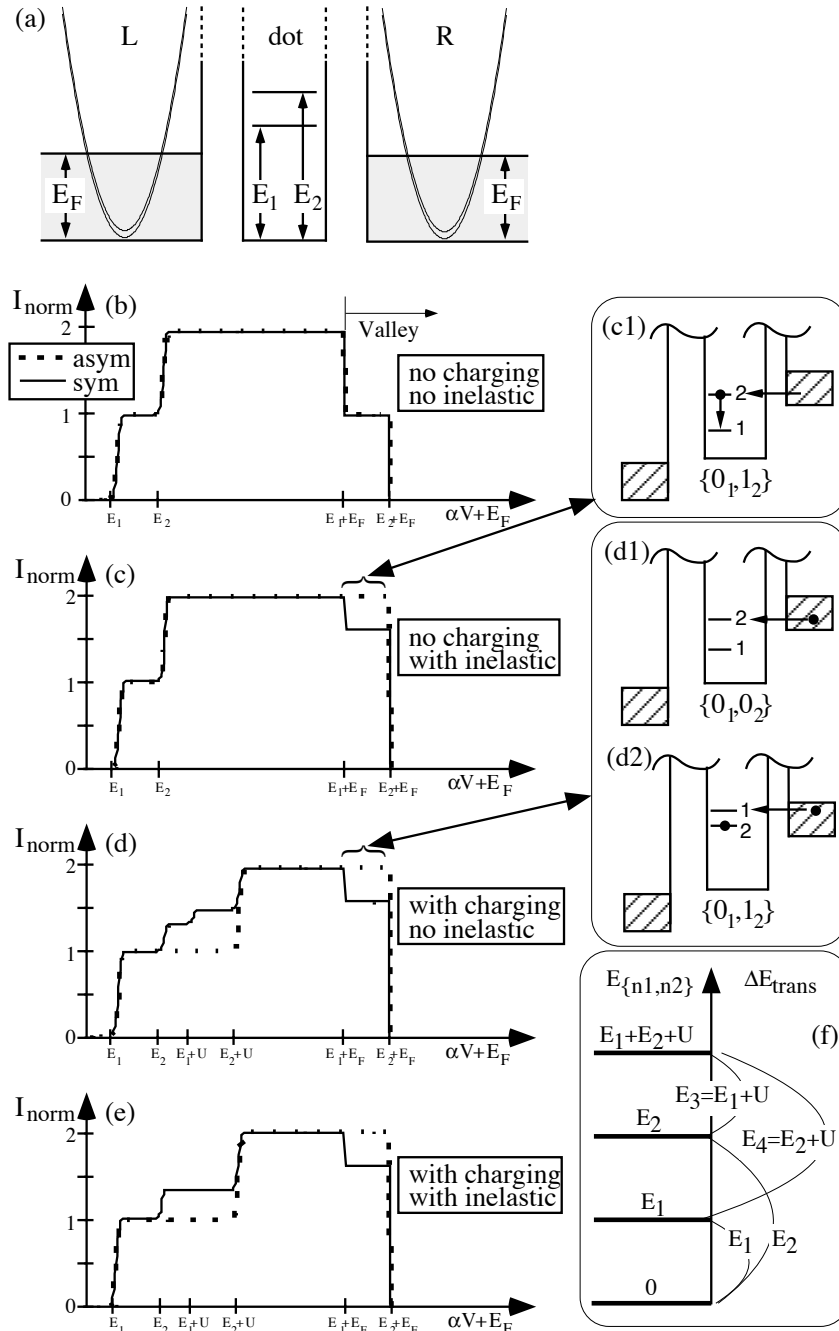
(a)

L

dot

R

$E_F$

$E_1$

$E_2$

$E_F$

$I_{norm}$ (b)

2

1

0

Valley

asym

sym

no charging
no inelastic

$E_1$ $E_2$ $E_1+E_F$ $E_2+E_F$ $\alpha V+E_F$

(c1)

2

1

$\{0_1,1_2\}$

$I_{norm}$ (c)

2

1

0

no charging
with inelastic

$E_1$ $E_2$ $E_1+E_F$ $E_2+E_F$ $\alpha V+E_F$

(d1)

2

1

$\{0_1,0_2\}$

(d2)

1

2

$\{0_1,1_2\}$

$I_{norm}$ (d)

2

1

0

with charging
no inelastic

$E_1$ $E_2$ $E_1+U$ $E_2+U$ $E_1+E_F$ $E_2+E_F$ $\alpha V+E_F$

$I_{norm}$ (e)

2

1

0

with charging
with inelastic

$E_1$ $E_2$ $E_1+U$ $E_2+U$ $E_1+E_F$ $E_2+E_F$ $\alpha V+E_F$

$E_{\{n1,n2\}}$

$\Delta E_{trans}$

(f)

$E_1+E_2+U$

$E_3=E_1+U$

$E_2$

$E_4=E_2+U$

$E_1$

$E_1$

$E_2$

0